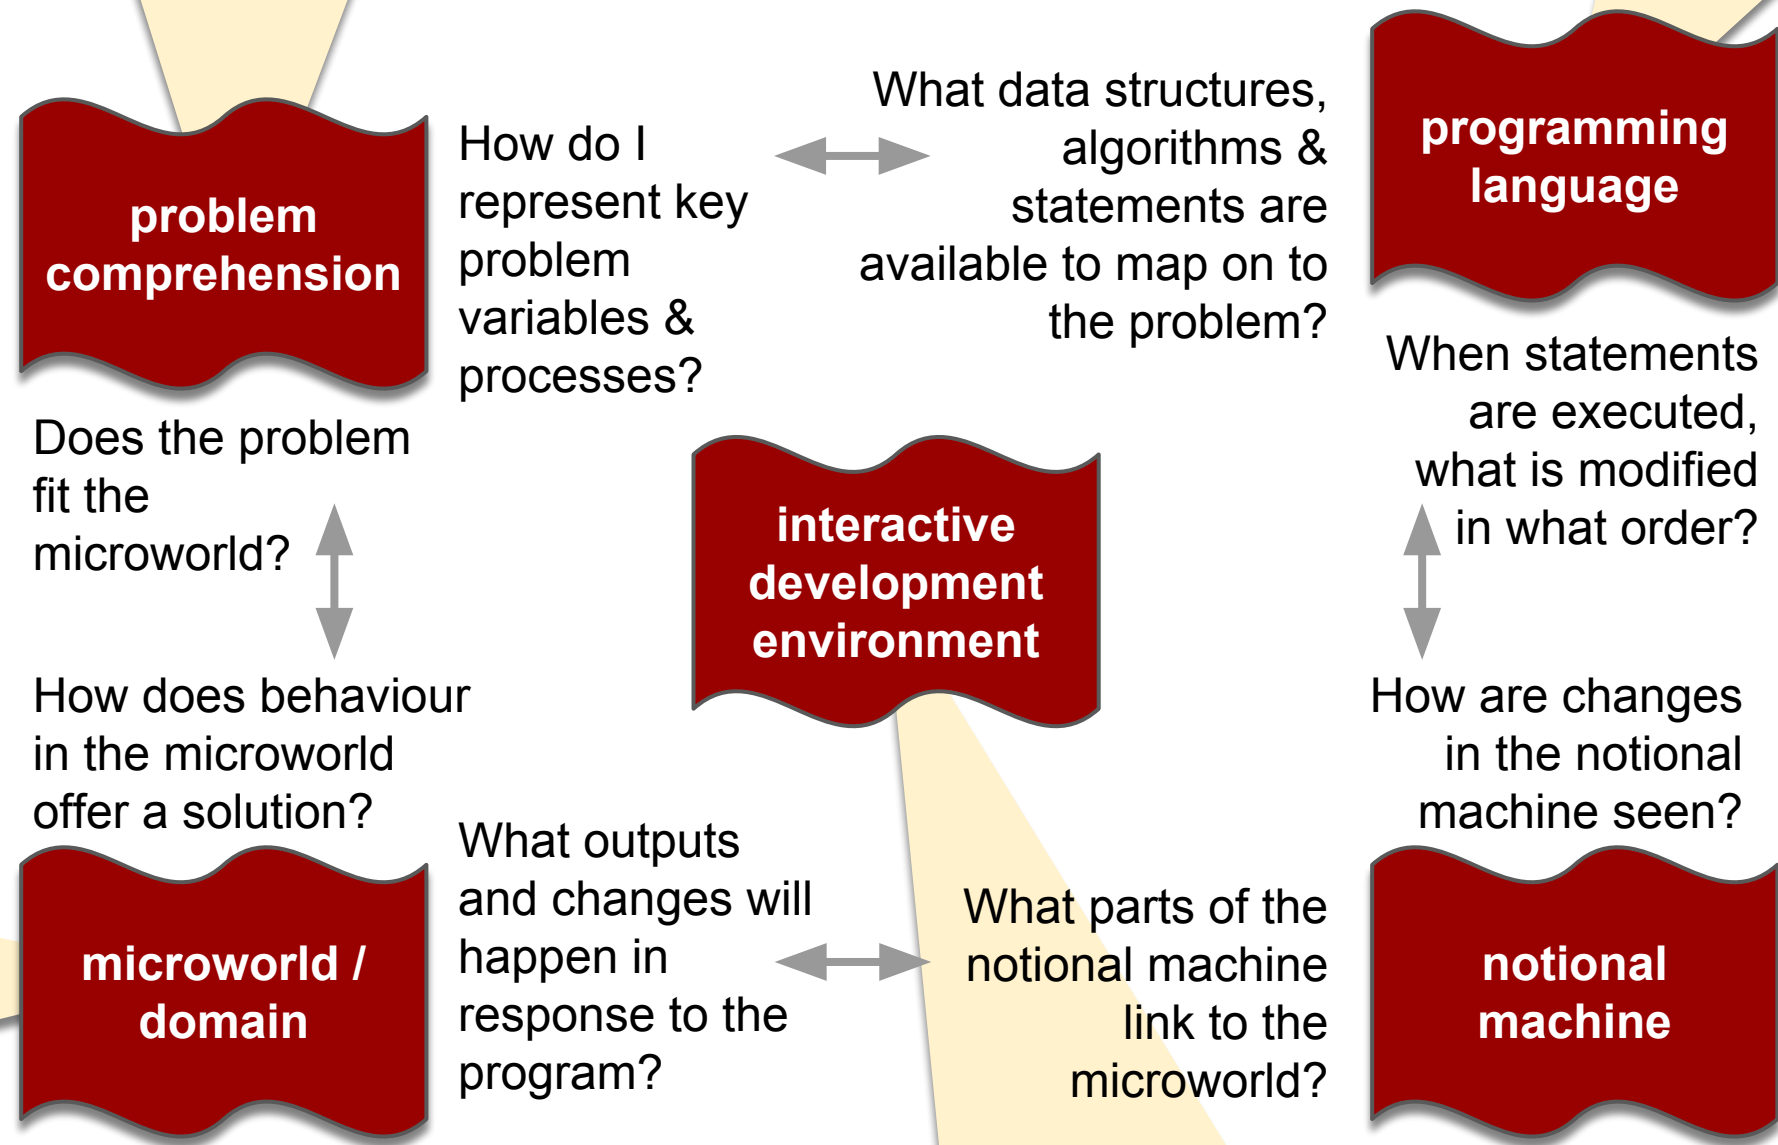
problem comprehension

How do I represent key problem variables & processes?

What data structures, algorithms & statements are available to map on to the problem?

programming language

Does the problem fit the microworld?

interactive development environment

When statements are executed, what is modified in what order?

How does behaviour in the microworld offer a solution?

How are changes in the notional machine seen?

What outputs and changes will happen in response to the program?

What parts of the notional machine link to the microworld?

microworld / domain

notional machine